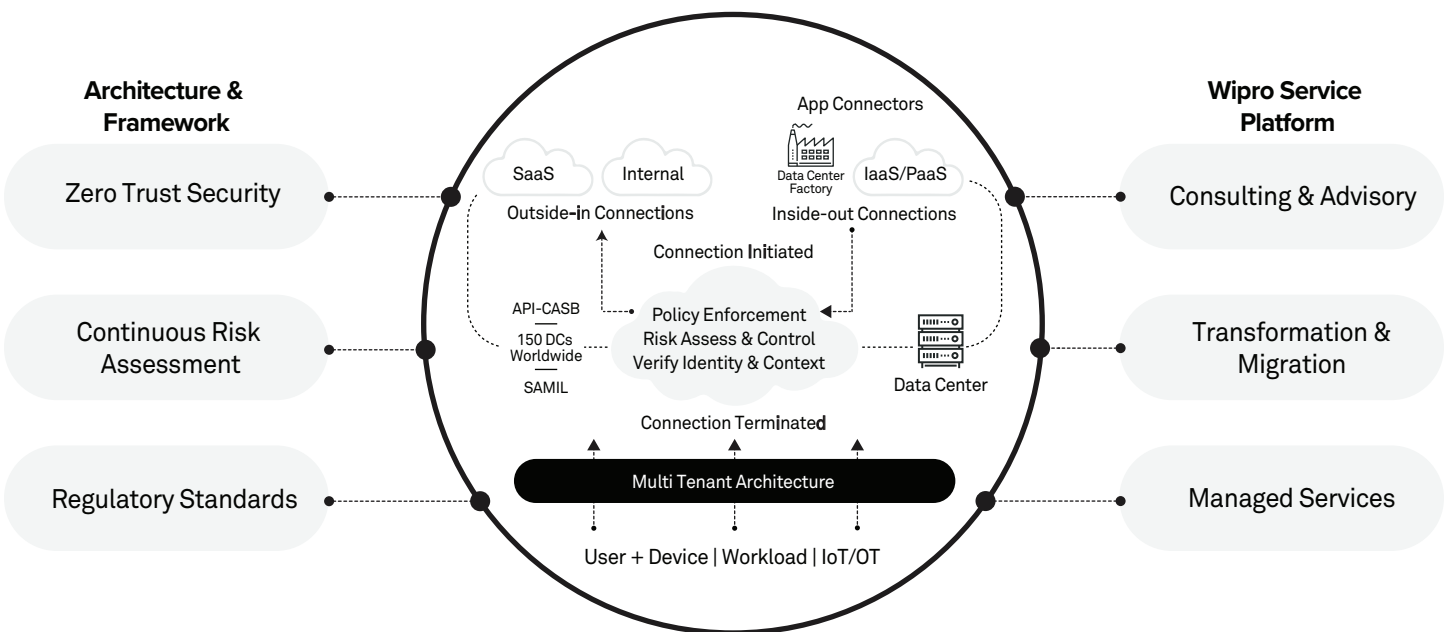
Architecture & Framework

Zero Trust Security

Continuous Risk Assessment

Regulatory Standards

App Connectors

SaaS

Internal

Data Center Factory

IaaS/PaaS

Outside-in Connections

Inside-out Connections

Connection Initiated

API-CASB

150 DCs Worldwide

SAMIL

Policy Enforcement
Risk Assess & Control
Verify Identity & Context

Data Center

Connection Terminated

Multi Tenant Architecture

User + Device | Workload | IoT/OT

Wipro Service Platform

Consulting & Advisory

Transformation & Migration

Managed Services